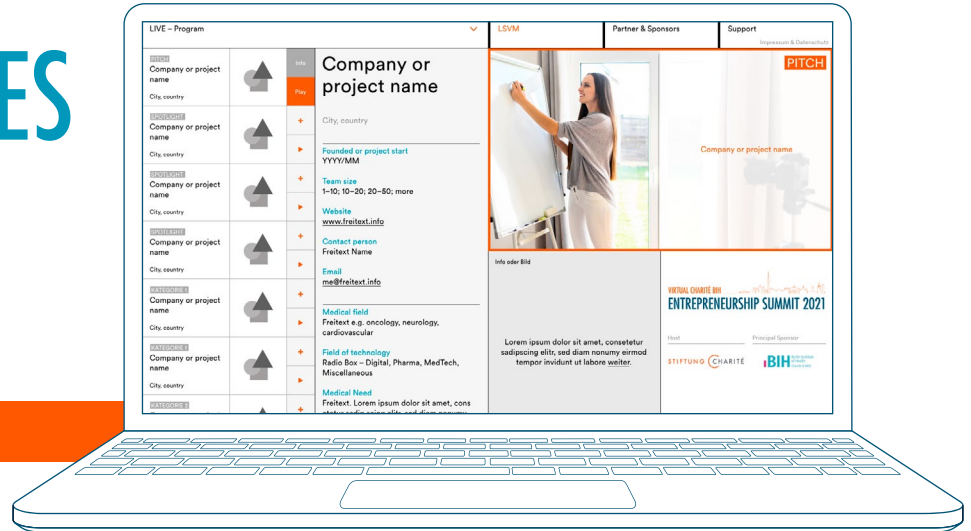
ES

LIVE – Program

LSVM | Partner & Sponsors | Support

Impressum & Datenschutz

PITCH
Company or project name
City, country

Info
Play

SPOTLIGHT
Company or project name
City, country

SPOTLIGHT
Company or project name
City, country

SPOTLIGHT
Company or project name
City, country

KATEGORIE 1
Company or project name
City, country

KATEGORIE 1
Company or project name
City, country

KATEGORIE 2

Company or project name

City, country

Founded or project start
YYYY/MM

Team size
1–10; 10–20; 20–50; more

Website
www.freitext.info

Contact person
Freitext Name

Email
me@freitext.info

Medical field
Freitext e.g. oncology, neurology, cardiovascular

Field of technology
Radio Box – Digital, Pharma, MedTech, Miscellaneous

Medical Need
Freitext. Lorem ipsum dolor sit amet, cons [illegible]

PITCH

Company or project name

Info oder Bild

Lorem ipsum dolor sit amet, consetetur sadipscing elitr, sed diam nonumy eirmod tempor invidunt ut labore weiter.

VIRTUAL CHARITÉ BIH
ENTREPRENEURSHIP SUMMIT 2021

Host
Principal Sponsor

STIFTUNG CHARITÉ
BIH